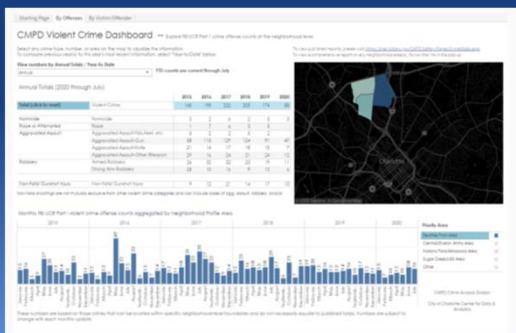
Starting Page | By Offenses | By Victim/Offender

CMPD Violent Crime Dashboard

Show numbers by Annual Totals / Year-to-Date

Annual

Annual Totals (2020 through July)

| | | 2015 | 2016 | 2017 | 2018 | 2019 | 2020 |
|---|---|---|---|---|---|---|---|
| Total (click to reset) | Violent Crime | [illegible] | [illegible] | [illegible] | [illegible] | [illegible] | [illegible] |
| Homicide | Homicide | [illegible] | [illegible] | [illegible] | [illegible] | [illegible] | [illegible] |
| Rape or Attempted | Rape | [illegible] | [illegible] | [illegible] | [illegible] | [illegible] | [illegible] |
| Aggravated Assault | Aggravated Assault | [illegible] | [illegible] | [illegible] | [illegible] | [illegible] | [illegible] |
| | Aggravated Assault Gun | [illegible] | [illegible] | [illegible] | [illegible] | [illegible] | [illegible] |
| | Aggravated Assault Knife | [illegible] | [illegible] | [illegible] | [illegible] | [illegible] | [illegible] |
| | Aggravated Assault Other Weapon | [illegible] | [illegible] | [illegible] | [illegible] | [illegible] | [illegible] |
| Robbery | Armed Robbery | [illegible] | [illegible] | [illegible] | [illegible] | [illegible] | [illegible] |
| | Strong Arm Robbery | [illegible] | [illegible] | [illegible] | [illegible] | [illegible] | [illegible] |
| Non-Fatal Gunshot Injury | Non-Fatal Gunshot Injury | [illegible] | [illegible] | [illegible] | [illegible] | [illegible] | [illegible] |

Monthly FBI UCR Part 1 violent crime offense counts aggregated by Neighborhood Profile Area

2015 2016 2017 2018 2019 2020

Charlotte

CMPD Crime Analysis Division

City of Charlotte Center for Data & Analytics